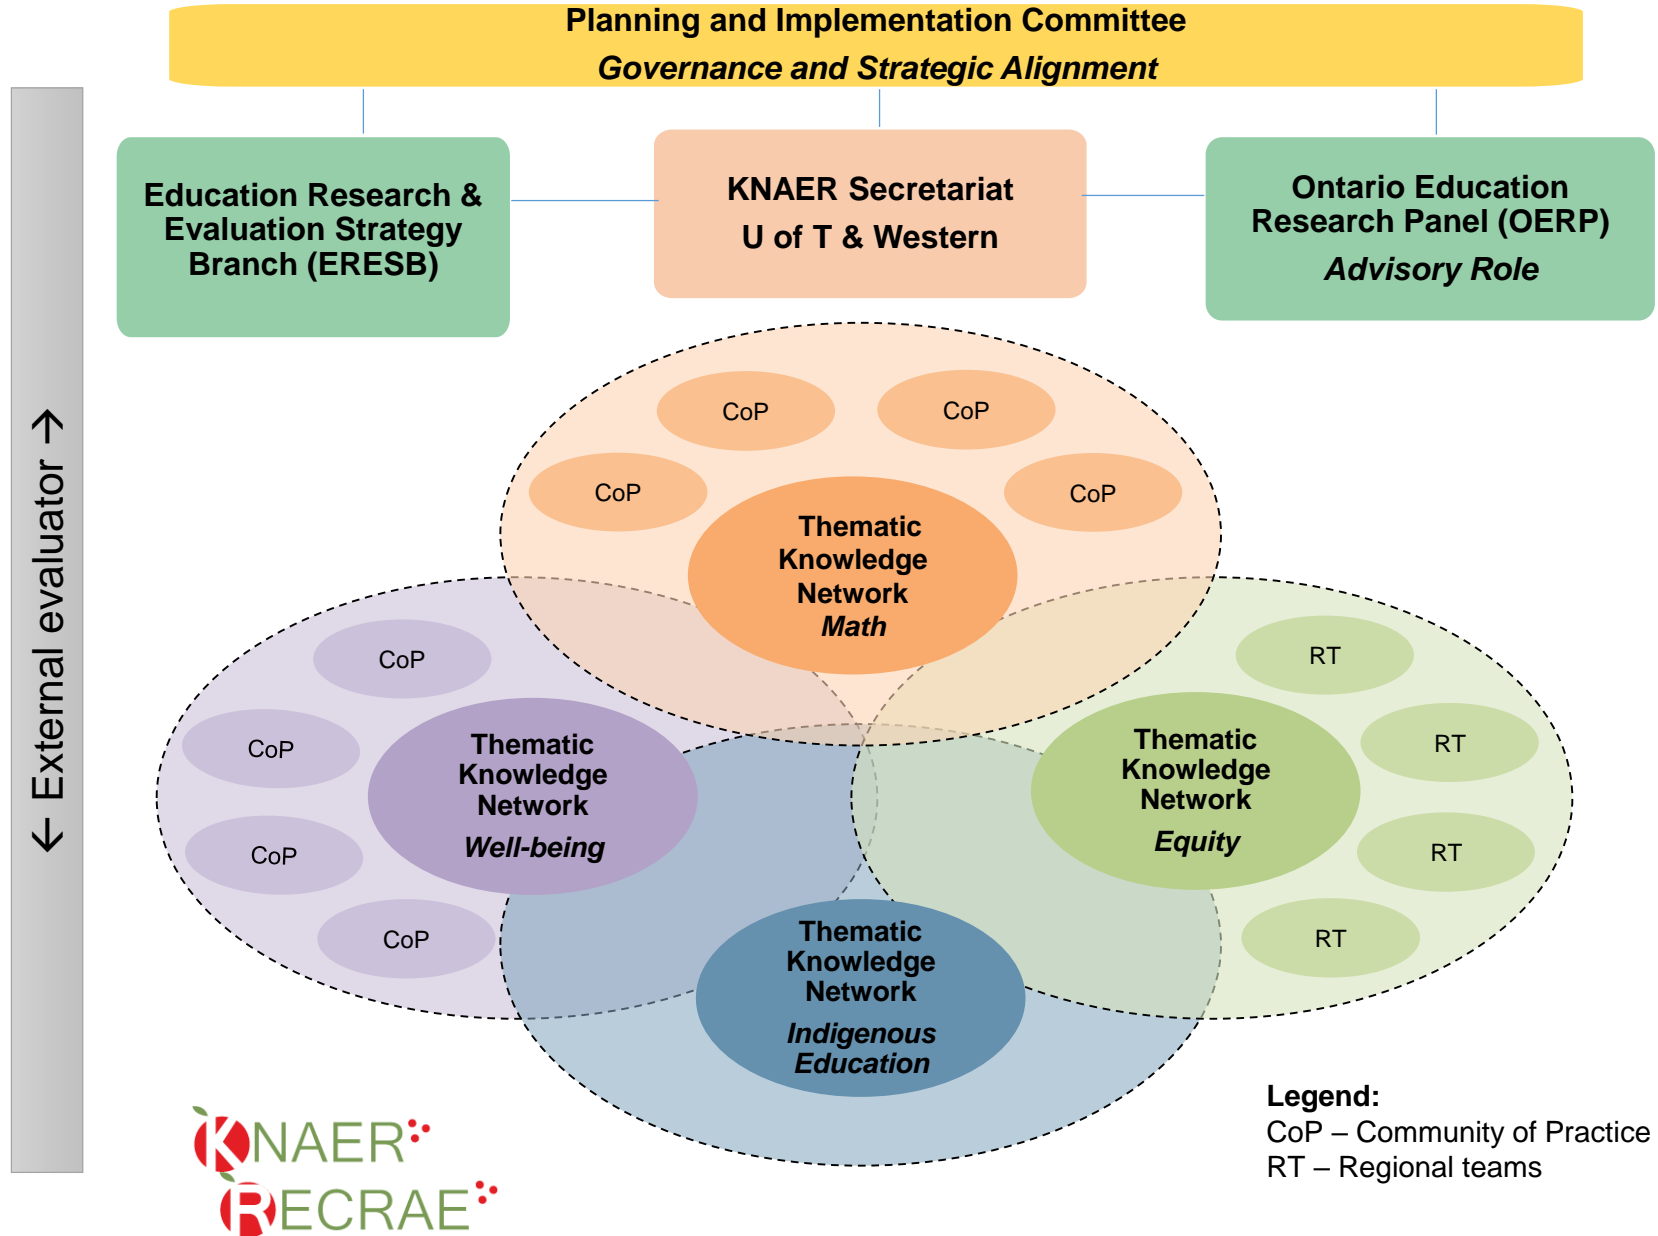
Planning and Implementation Committee
Governance and Strategic Alignment

← External evaluator →

Education Research & Evaluation Strategy Branch (ERESB)

KNAER Secretariat
U of T & Western

Ontario Education Research Panel (OERP)
Advisory Role

CoP
CoP
CoP
CoP

Thematic Knowledge Network
Math

CoP
CoP
CoP
CoP

Thematic Knowledge Network
Well-being

RT
RT
RT
RT

Thematic Knowledge Network
Equity

Thematic Knowledge Network
Indigenous Education

KNAER
RECRAE

Legend:
CoP – Community of Practice
RT – Regional teams